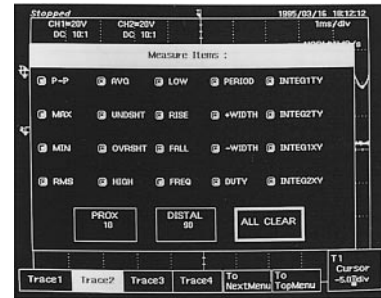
Stopped
CH1=20V DC 10:1
CH2=20V DC 10:1
1995/03/16 18:12:12
1ms/div

Measure Items :

P-P
AVG
LOW
PERIOD
INTEG1TY
MAX
UNDSHT
RISE
+WIDTH
INTEG2TY
MIN
OVRSHT
FALL
-WIDTH
INTEG1XY
RMS
HIGH
FREQ
DUTY
INTEG2XY

PROX 10
DISTAL 90
ALL CLEAR

Trace1
Trace2
Trace3
Trace4
To NextMenu
To TopMenu
T1 Cursor
-5.0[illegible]div